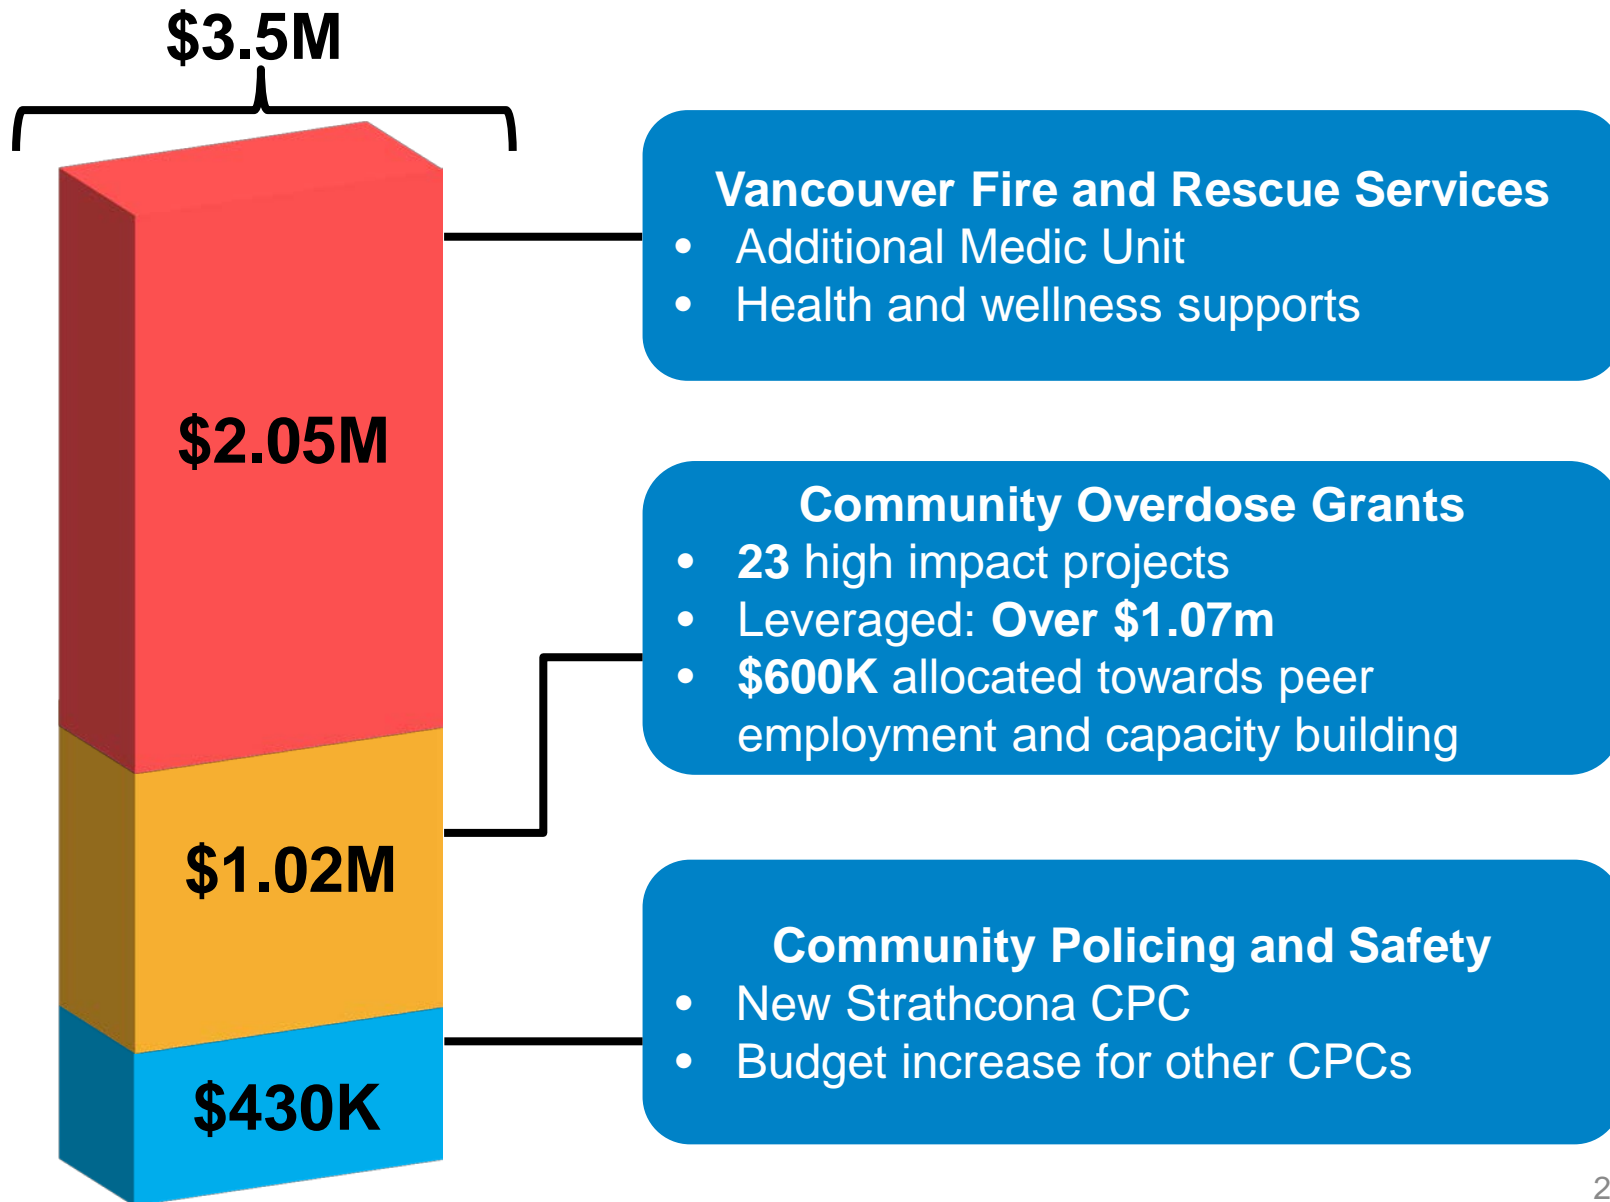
$3.5M

$2.05M

$1.02M

$430K

Vancouver Fire and Rescue Services
- Additional Medic Unit
- Health and wellness supports

Community Overdose Grants
- 23 high impact projects
- Leveraged: Over $1.07m
- $600K allocated towards peer employment and capacity building

Community Policing and Safety
- New Strathcona CPC
- Budget increase for other CPCs

2